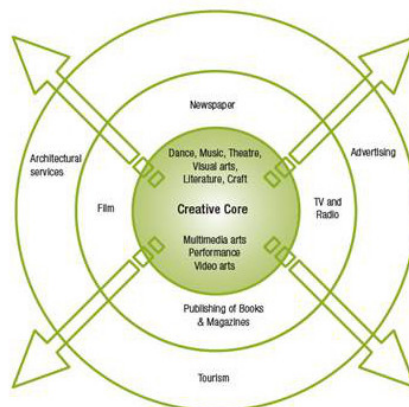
Newspaper

Architectural services

Advertising

Dance, Music, Theatre, Visual arts, Literature, Craft

Film

Creative Core

TV and Radio

Multimedia arts Performance Video arts

Publishing of Books & Magazines

Tourism